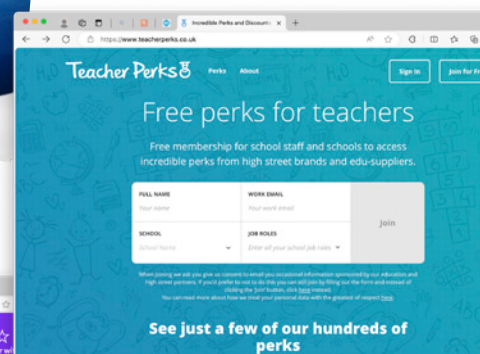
Incredible Perks and Discount ×
https://www.teacherperks.co.uk

Teacher Perks
Perks About
Sign In
Join for Fr

Free perks for teachers

Free membership for school staff and schools to access incredible perks from high street brands and edu-suppliers.

| FULL NAME | WORK EMAIL | Join |
|---|---|---|
| Your name | Your work email | |
| SCHOOL | JOB ROLES | |
| School Name | Enter all your school job roles | |

When joining we ask you give us consent to email you occasional information sponsored by our education and high street partners. If you'd prefer to not to do this you can still join by filling out the form and instead of clicking the 'Join' button, click here instead.
You can read more about how we treat your personal data with the greatest of respect here.

See just a few of our hundreds of perks